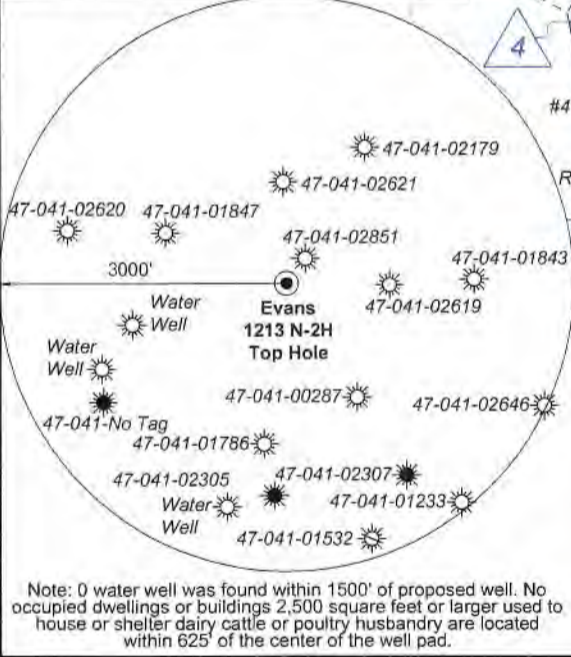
4

#4

R

47-041-02179

47-041-02621

47-041-02620

47-041-01847

47-041-02851

47-041-01843

3000'

47-041-02619

Water Well

Evans 1213 N-2H Top Hole

Water Well

47-041-No Tag

47-041-00287

47-041-02646

47-041-01786

47-041-02305

47-041-02307

Water Well

47-041-01233

47-041-01532

Note: 0 water well was found within 1500' of proposed well. No occupied dwellings or buildings 2,500 square feet or larger used to house or shelter dairy cattle or poultry husbandry are located within 625' of the center of the well pad.